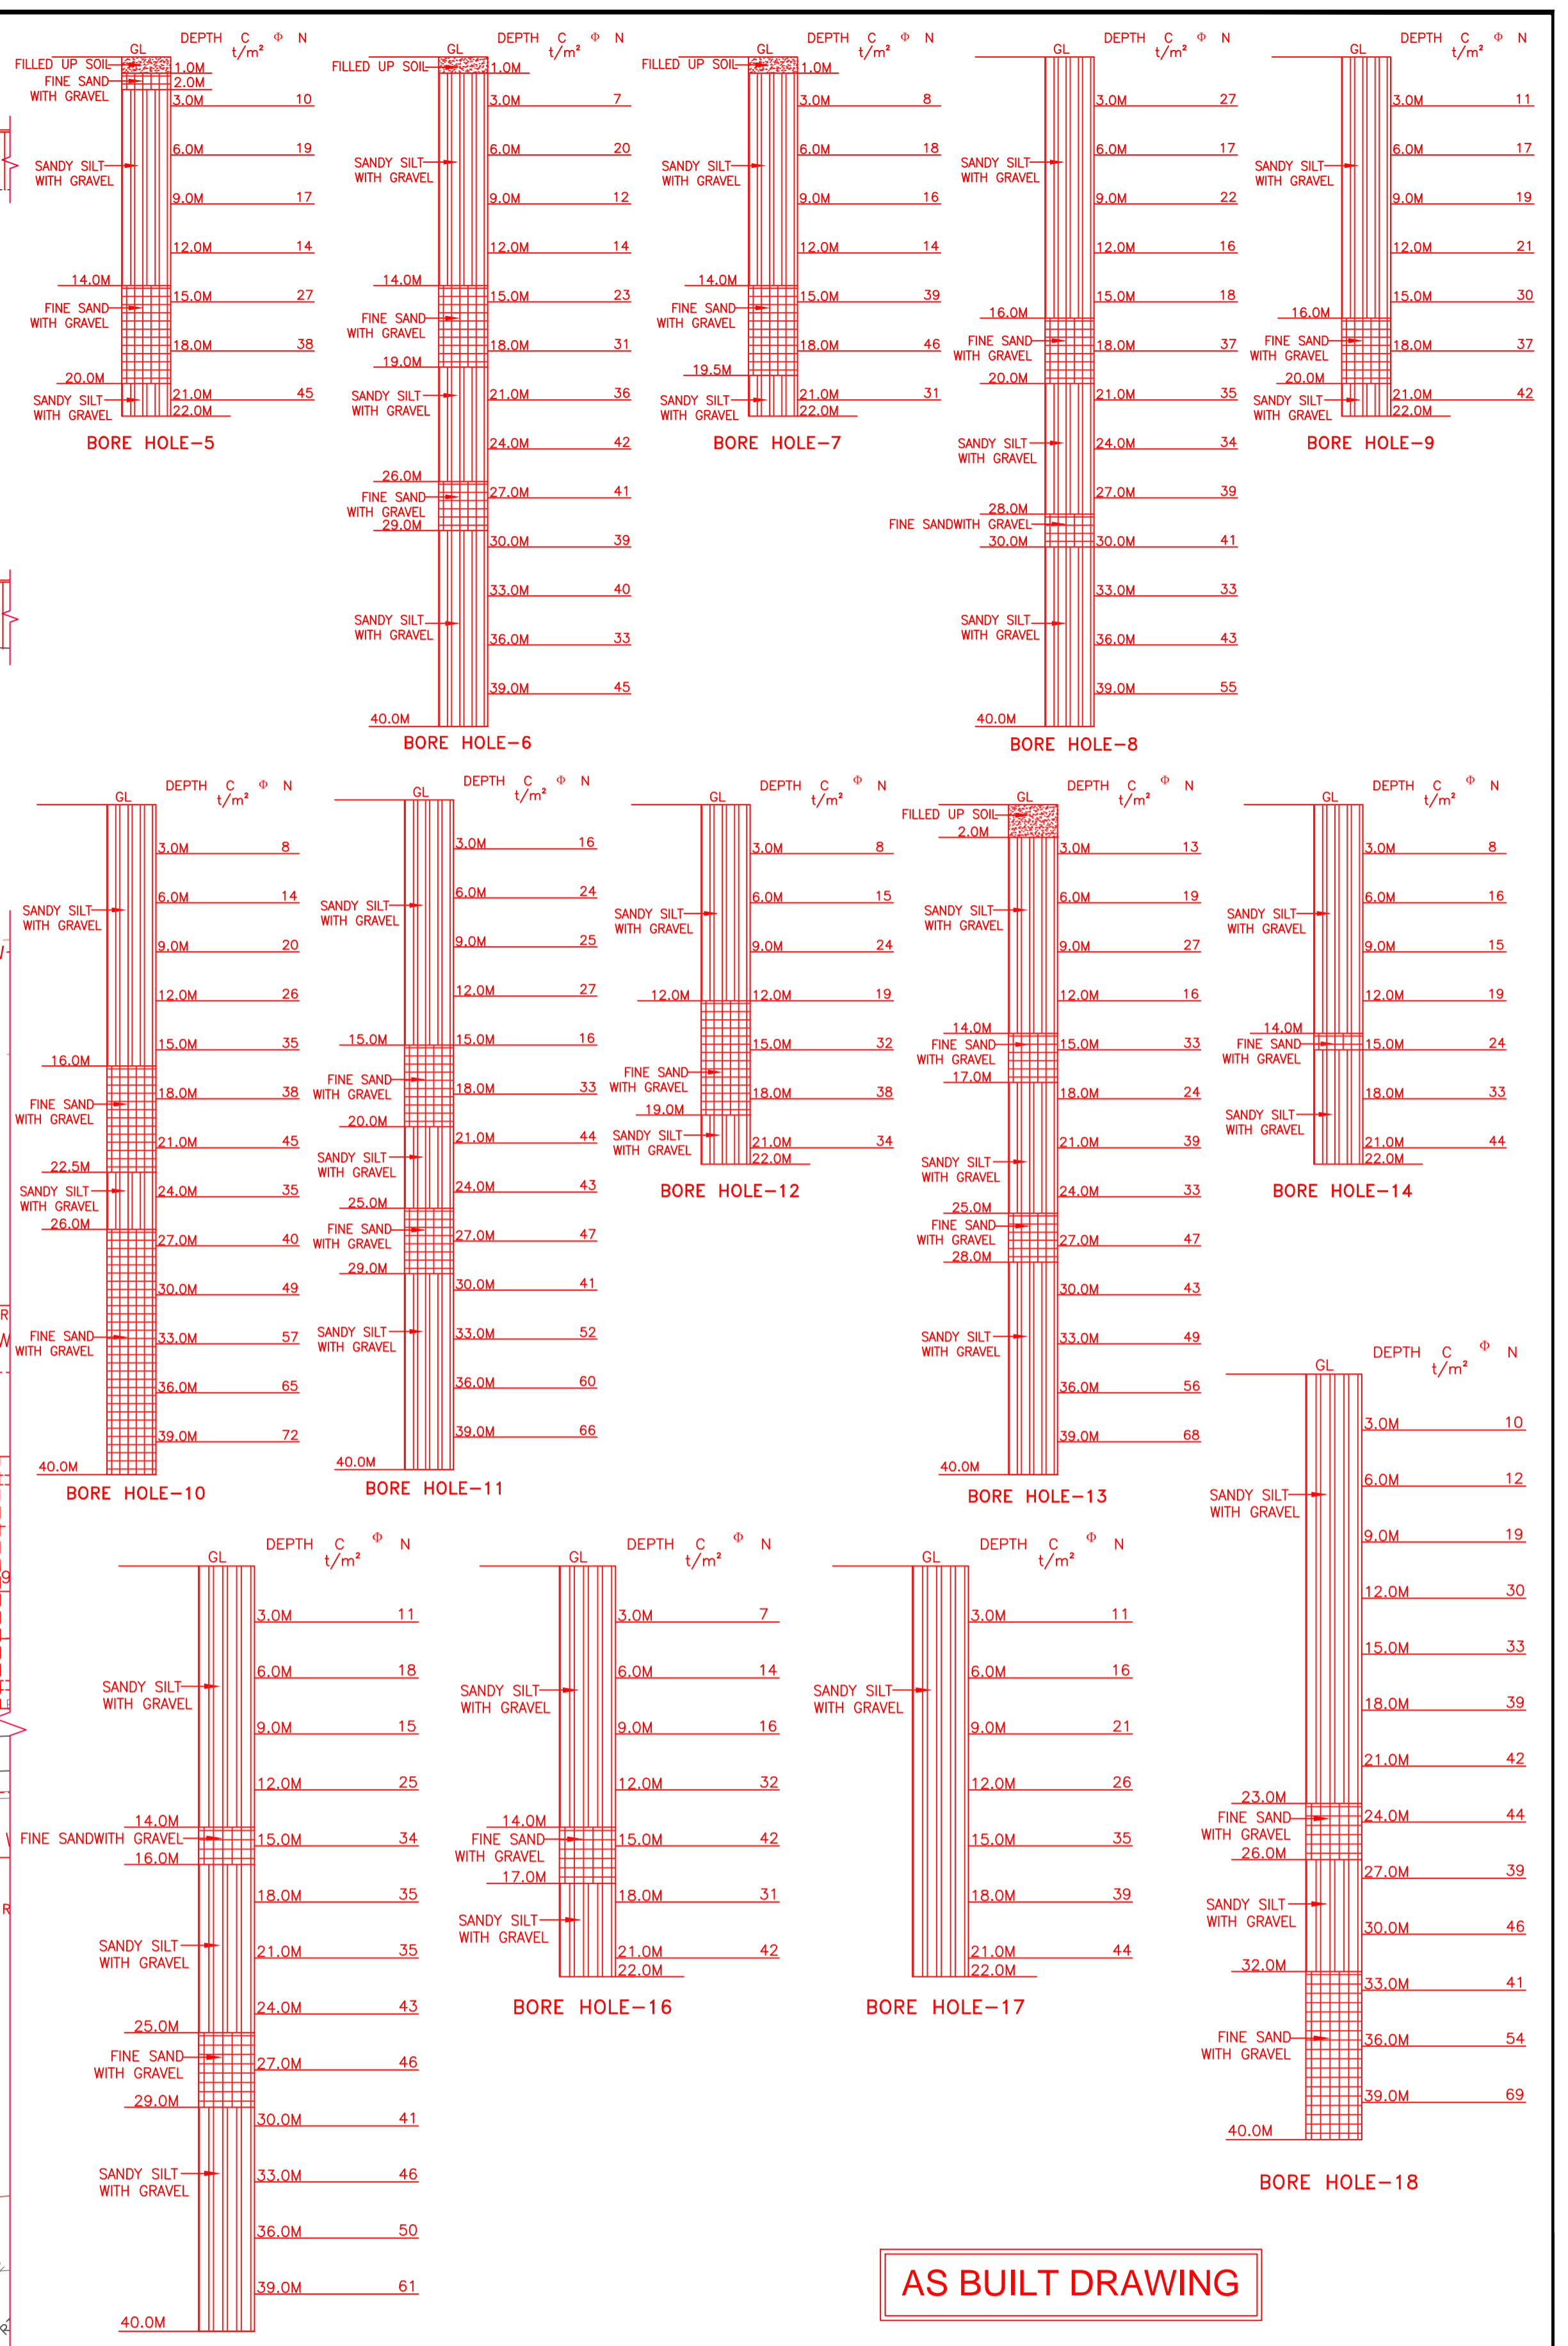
GL DEPTH C $t/m^2$ Φ N
FILLED UP SOIL 1.0M
FINE SAND WITH GRAVEL 2.0M
3.0M 10
6.0M 19
SANDY SILT WITH GRAVEL
9.0M 17
12.0M 14
14.0M
15.0M 27
FINE SAND WITH GRAVEL
18.0M 38
20.0M
SANDY SILT WITH GRAVEL
21.0M 45
22.0M
BORE HOLE-5

GL DEPTH C $t/m^2$ Φ N
FILLED UP SOIL 1.0M
3.0M 7
6.0M 20
SANDY SILT WITH GRAVEL
9.0M 12
12.0M 14
14.0M
15.0M 23
FINE SAND WITH GRAVEL
18.0M 31
19.0M
SANDY SILT WITH GRAVEL
21.0M 36
24.0M 42
26.0M
FINE SAND WITH GRAVEL
27.0M 41
29.0M
30.0M 39
33.0M 40
SANDY SILT WITH GRAVEL
36.0M 33
39.0M 45
40.0M
BORE HOLE-6

GL DEPTH C $t/m^2$ Φ N
FILLED UP SOIL 1.0M
3.0M 8
6.0M 18
SANDY SILT WITH GRAVEL
9.0M 16
12.0M 14
14.0M
15.0M 39
FINE SAND WITH GRAVEL
18.0M 46
19.5M
SANDY SILT WITH GRAVEL
21.0M 31
22.0M
BORE HOLE-7

GL DEPTH C $t/m^2$ Φ N
3.0M 27
6.0M 17
SANDY SILT WITH GRAVEL
9.0M 22
12.0M 16
15.0M 18
16.0M
FINE SAND WITH GRAVEL
18.0M 37
20.0M
21.0M 35
SANDY SILT WITH GRAVEL
24.0M 34
27.0M 39
28.0M
FINE SANDWITH GRAVEL
30.0M
30.0M 41
33.0M 33
SANDY SILT WITH GRAVEL
36.0M 43
39.0M 55
40.0M
BORE HOLE-8

GL DEPTH C $t/m^2$ Φ N
3.0M 11
6.0M 17
SANDY SILT WITH GRAVEL
9.0M 19
12.0M 21
15.0M 30
16.0M
FINE SAND WITH GRAVEL
18.0M 37
20.0M
SANDY SILT WITH GRAVEL
21.0M 42
22.0M
BORE HOLE-9

GL DEPTH C $t/m^2$ Φ N
3.0M 8
6.0M 14
SANDY SILT WITH GRAVEL
9.0M 20
12.0M 26
15.0M 35
16.0M
18.0M 38
FINE SAND WITH GRAVEL
21.0M 45
22.5M
SANDY SILT WITH GRAVEL
24.0M 35
26.0M
27.0M 40
30.0M 49
FINE SAND WITH GRAVEL
33.0M 57
36.0M 65
39.0M 72
40.0M
BORE HOLE-10

GL DEPTH C $t/m^2$ Φ N
3.0M 16
6.0M 24
SANDY SILT WITH GRAVEL
9.0M 25
12.0M 27
15.0M
15.0M 16
FINE SAND WITH GRAVEL
18.0M 33
20.0M
21.0M 44
SANDY SILT WITH GRAVEL
24.0M 43
25.0M
FINE SAND WITH GRAVEL
27.0M 47
29.0M
30.0M 41
SANDY SILT WITH GRAVEL
33.0M 52
36.0M 60
39.0M 66
40.0M
BORE HOLE-11

GL DEPTH C $t/m^2$ Φ N
3.0M 8
6.0M 15
SANDY SILT WITH GRAVEL
9.0M 24
12.0M
12.0M 19
15.0M 32
FINE SAND WITH GRAVEL
18.0M 38
19.0M
SANDY SILT WITH GRAVEL
21.0M 34
22.0M
BORE HOLE-12

GL DEPTH C $t/m^2$ Φ N
FILLED UP SOIL
2.0M
3.0M 13
6.0M 19
SANDY SILT WITH GRAVEL
9.0M 27
12.0M 16
14.0M
FINE SAND WITH GRAVEL
15.0M 33
17.0M
18.0M 24
21.0M 39
SANDY SILT WITH GRAVEL
24.0M 33
25.0M
FINE SAND WITH GRAVEL
27.0M 47
28.0M
30.0M 43
SANDY SILT WITH GRAVEL
33.0M 49
36.0M 56
39.0M 68
40.0M
BORE HOLE-13

GL DEPTH C $t/m^2$ Φ N
3.0M 8
6.0M 16
SANDY SILT WITH GRAVEL
9.0M 15
12.0M 19
14.0M
FINE SAND WITH GRAVEL
15.0M 24
18.0M 33
SANDY SILT WITH GRAVEL
21.0M 44
22.0M
BORE HOLE-14

GL DEPTH C $t/m^2$ Φ N
3.0M 10
6.0M 12
SANDY SILT WITH GRAVEL
9.0M 19
12.0M 30
15.0M 33
18.0M 39
21.0M 42
23.0M
FINE SAND WITH GRAVEL
24.0M 44
26.0M
27.0M 39
SANDY SILT WITH GRAVEL
30.0M 46
32.0M
33.0M 41
FINE SAND WITH GRAVEL
36.0M 54
39.0M 69
40.0M
BORE HOLE-18

GL DEPTH C $t/m^2$ Φ N
3.0M 11
6.0M 18
SANDY SILT WITH GRAVEL
9.0M 15
12.0M 25
14.0M
FINE SANDWITH GRAVEL
15.0M 34
16.0M
18.0M 35
SANDY SILT WITH GRAVEL
21.0M 35
24.0M 43
25.0M
FINE SAND WITH GRAVEL
27.0M 46
29.0M
30.0M 41
SANDY SILT WITH GRAVEL
33.0M 46
36.0M 50
39.0M 61
40.0M

GL DEPTH C $t/m^2$ Φ N
3.0M 7
6.0M 14
SANDY SILT WITH GRAVEL
9.0M 16
12.0M 32
14.0M
FINE SAND WITH GRAVEL
15.0M 42
17.0M
18.0M 31
SANDY SILT WITH GRAVEL
21.0M 42
22.0M
BORE HOLE-16

GL DEPTH C $t/m^2$ Φ N
3.0M 11
6.0M 16
SANDY SILT WITH GRAVEL
9.0M 21
12.0M 26
15.0M 35
18.0M 39
21.0M 44
22.0M
BORE HOLE-17

AS BUILT DRAWING